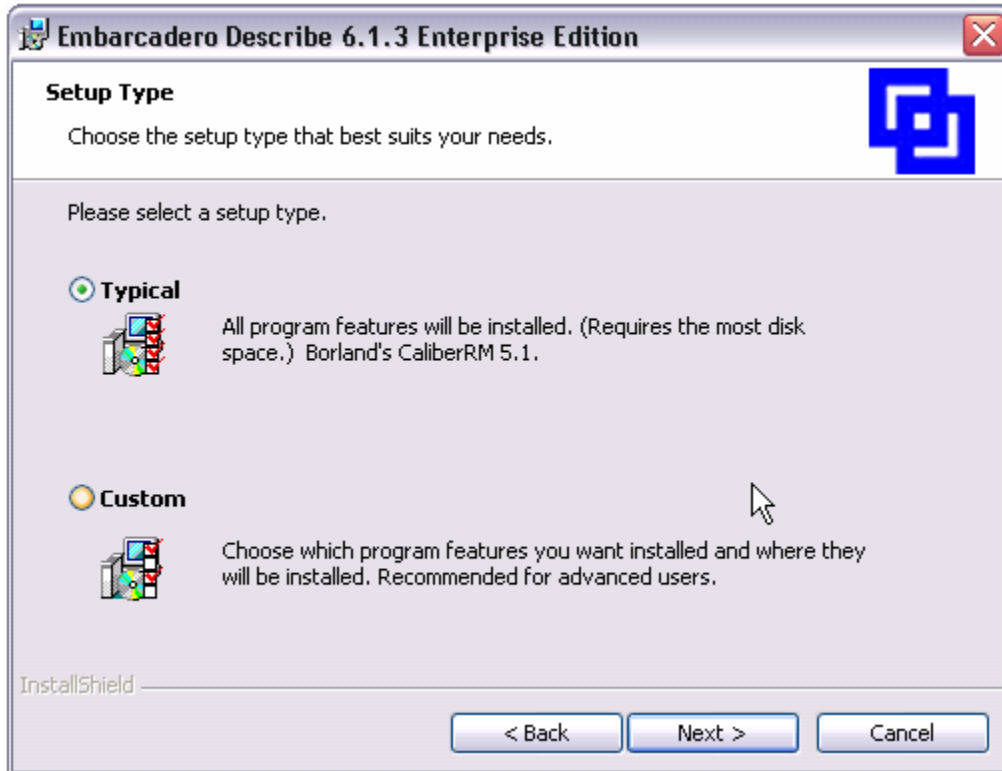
Embarcadero Describe 6.1.3 Enterprise Edition

Setup Type

Choose the setup type that best suits your needs.

Please select a setup type.

Typical

All program features will be installed. (Requires the most disk space.) Borland's CaliberRM 5.1.

Custom

Choose which program features you want installed and where they will be installed. Recommended for advanced users.

InstallShield

< Back

Next >

Cancel